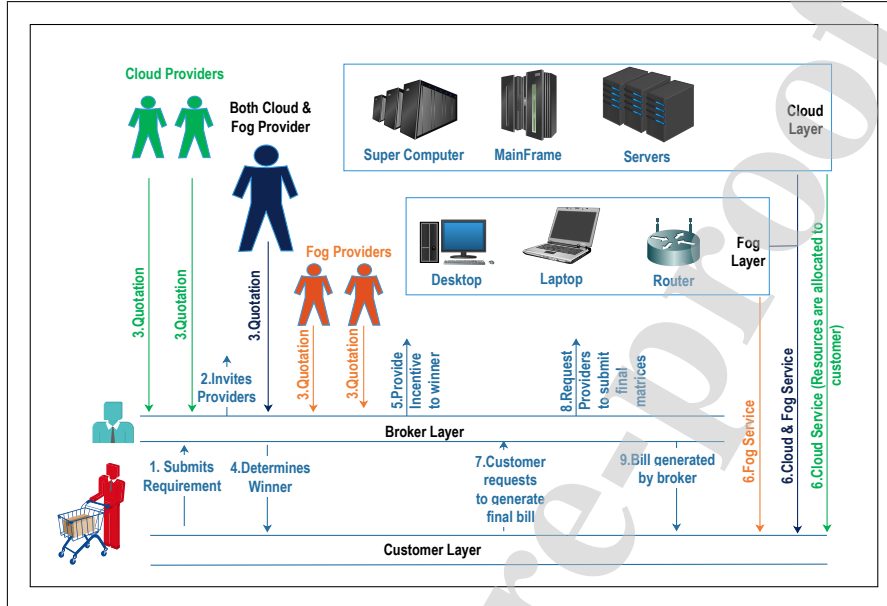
Cloud Providers

Both Cloud & Fog Provider

Super Computer

MainFrame

Servers

Cloud Layer

Desktop

Laptop

Router

Fog Layer

Fog Providers

3.Quotation

3.Quotation

3.Quotation

3.Quotation

3.Quotation

2.Invites Providers

5.Provide Incentive to winner

8.Request Providers to submit final matrices

6.Fog Service

6.Cloud & Fog Service

6.Cloud Service (Resources are allocated to customer)

Broker Layer

1. Submits Requirement

4.Determines Winner

7.Customer requests to generate final bill

9.Bill generated by broker

Customer Layer